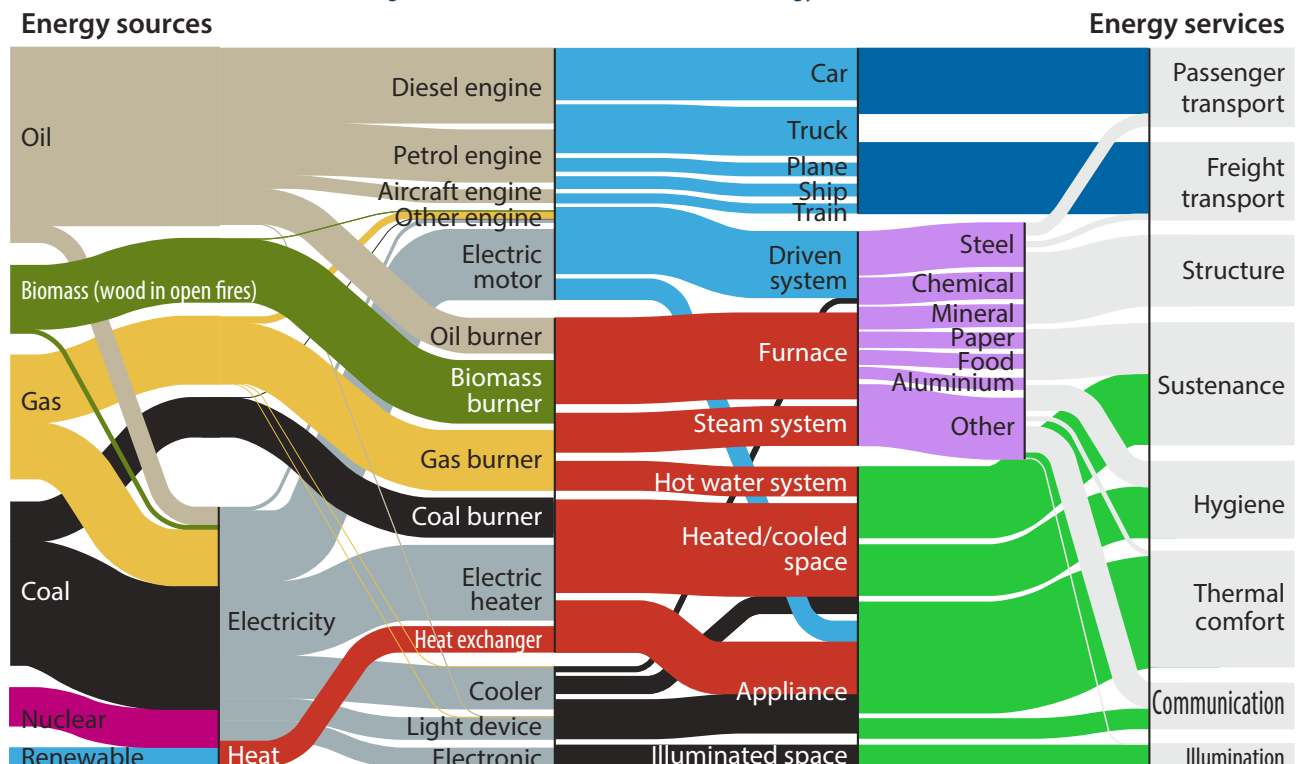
Energy sources

Energy services

Oil

Biomass (wood in open fires)

Gas

Coal

Nuclear

Renewable

Diesel engine

Petrol engine

Aircraft engine

Other engine

Electric motor

Oil burner

Biomass burner

Gas burner

Coal burner

Electricity

Electric heater

Heat exchanger

Cooler

Light device

Electronic

Heat

Car

Truck

Plane

Ship

Train

Driven system

Furnace

Steam system

Hot water system

Heated/cooled space

Appliance

Illuminated space

Steel

Chemical

Mineral

Paper

Food

Aluminium

Other

Passenger transport

Freight transport

Structure

Sustenance

Hygiene

Thermal comfort

Communication

Illumination